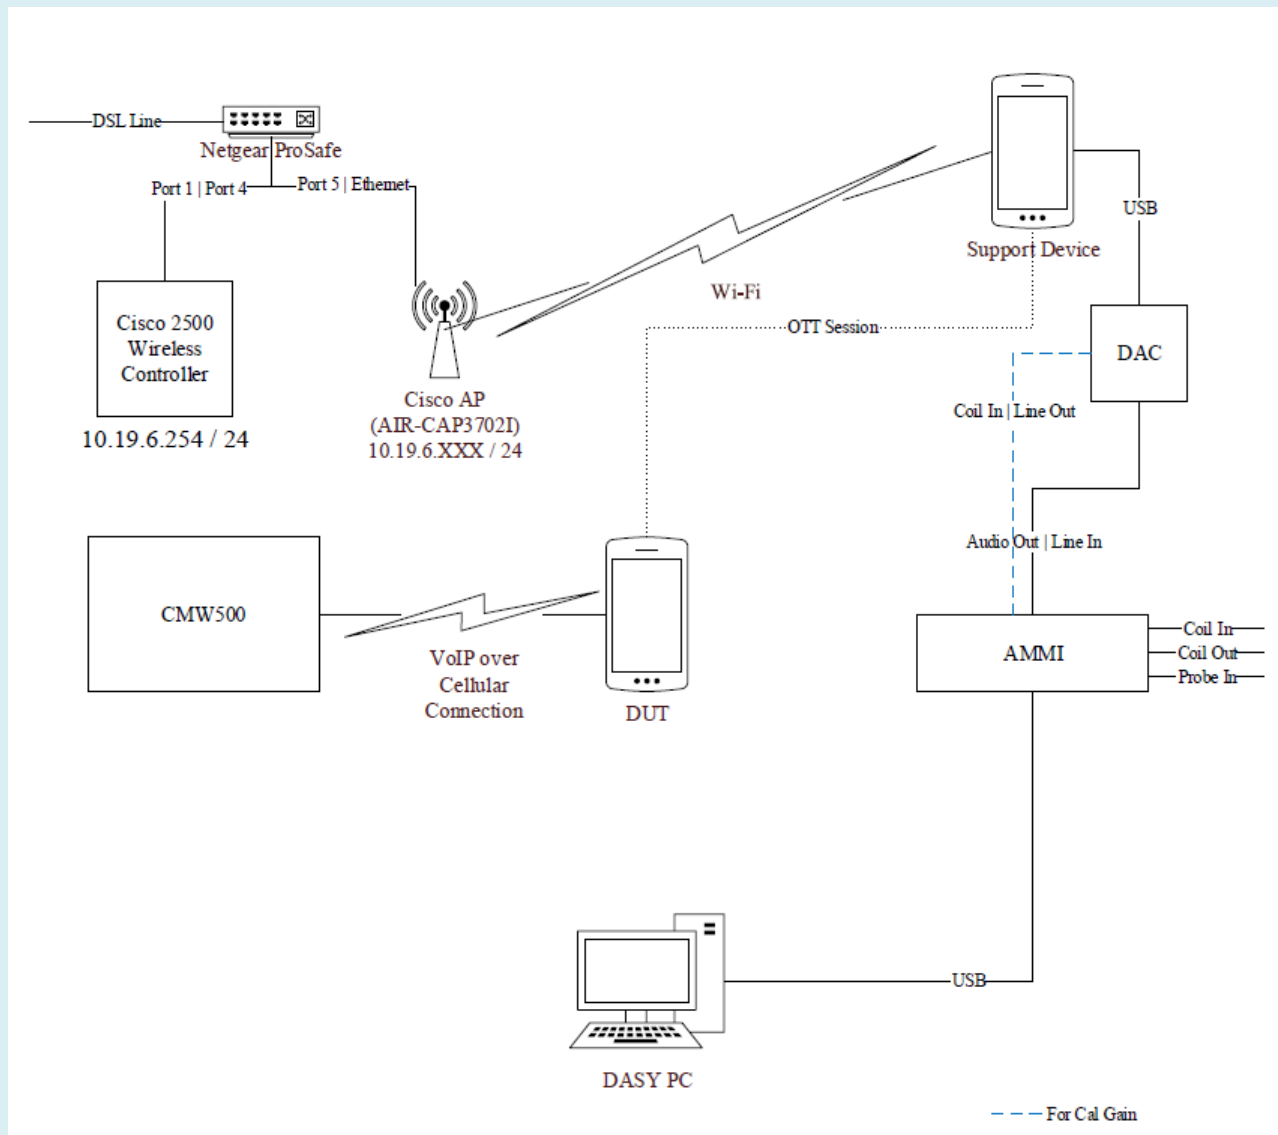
DSL Line

Netgear ProSafe

Port 1 | Port 4

Port 5 | Ethemet

Cisco 2500 Wireless Controller

10.19.6.254 / 24

Cisco AP (AIR-CAP3702I) 10.19.6.XXX / 24

Wi-Fi

Support Device

USB

OTT Session

DAC

Coil In | Line Out

Audio Out | Line In

CMW500

VoIP over Cellular Connection

DUT

AMMI

Coil In

Coil Out

Probe In

USB

DASY PC

For Cal Gain